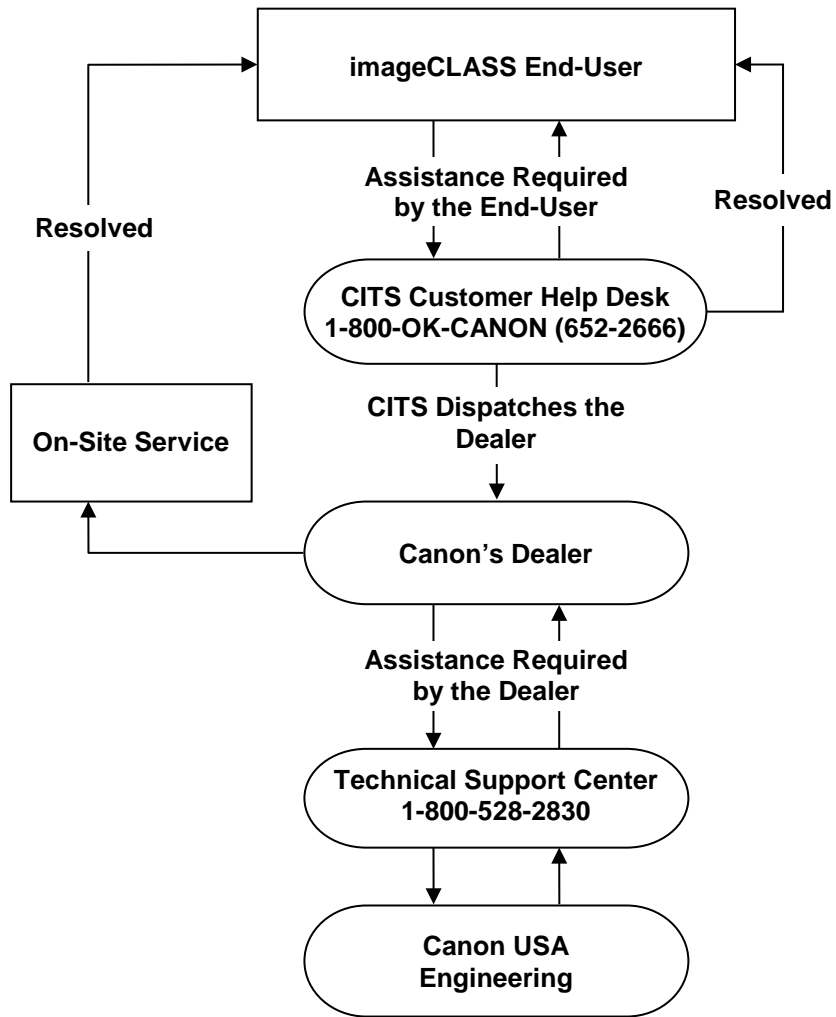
imageCLASS End-User

Resolved

Assistance Required by the End-User

Resolved

CITS Customer Help Desk
1-800-OK-CANON (652-2666)

CITS Dispatches the Dealer

On-Site Service

Canon's Dealer

Assistance Required by the Dealer

Technical Support Center
1-800-528-2830

Canon USA Engineering